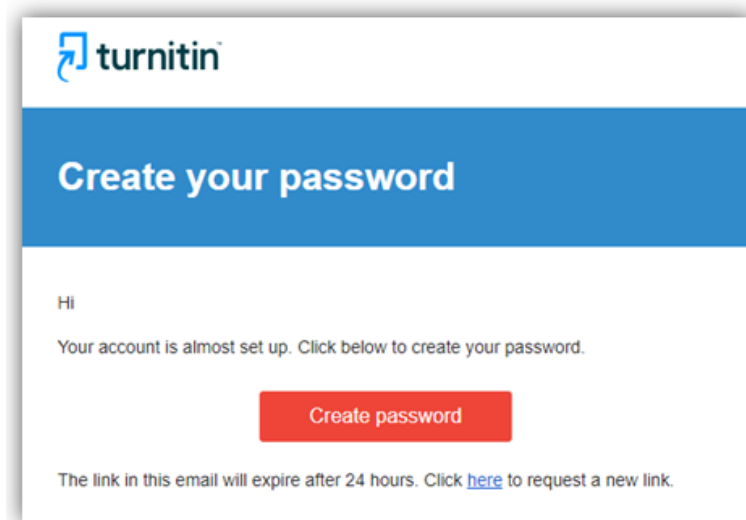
turnitin

Create your password

Hi

Your account is almost set up. Click below to create your password.

Create password

The link in this email will expire after 24 hours. Click here to request a new link.